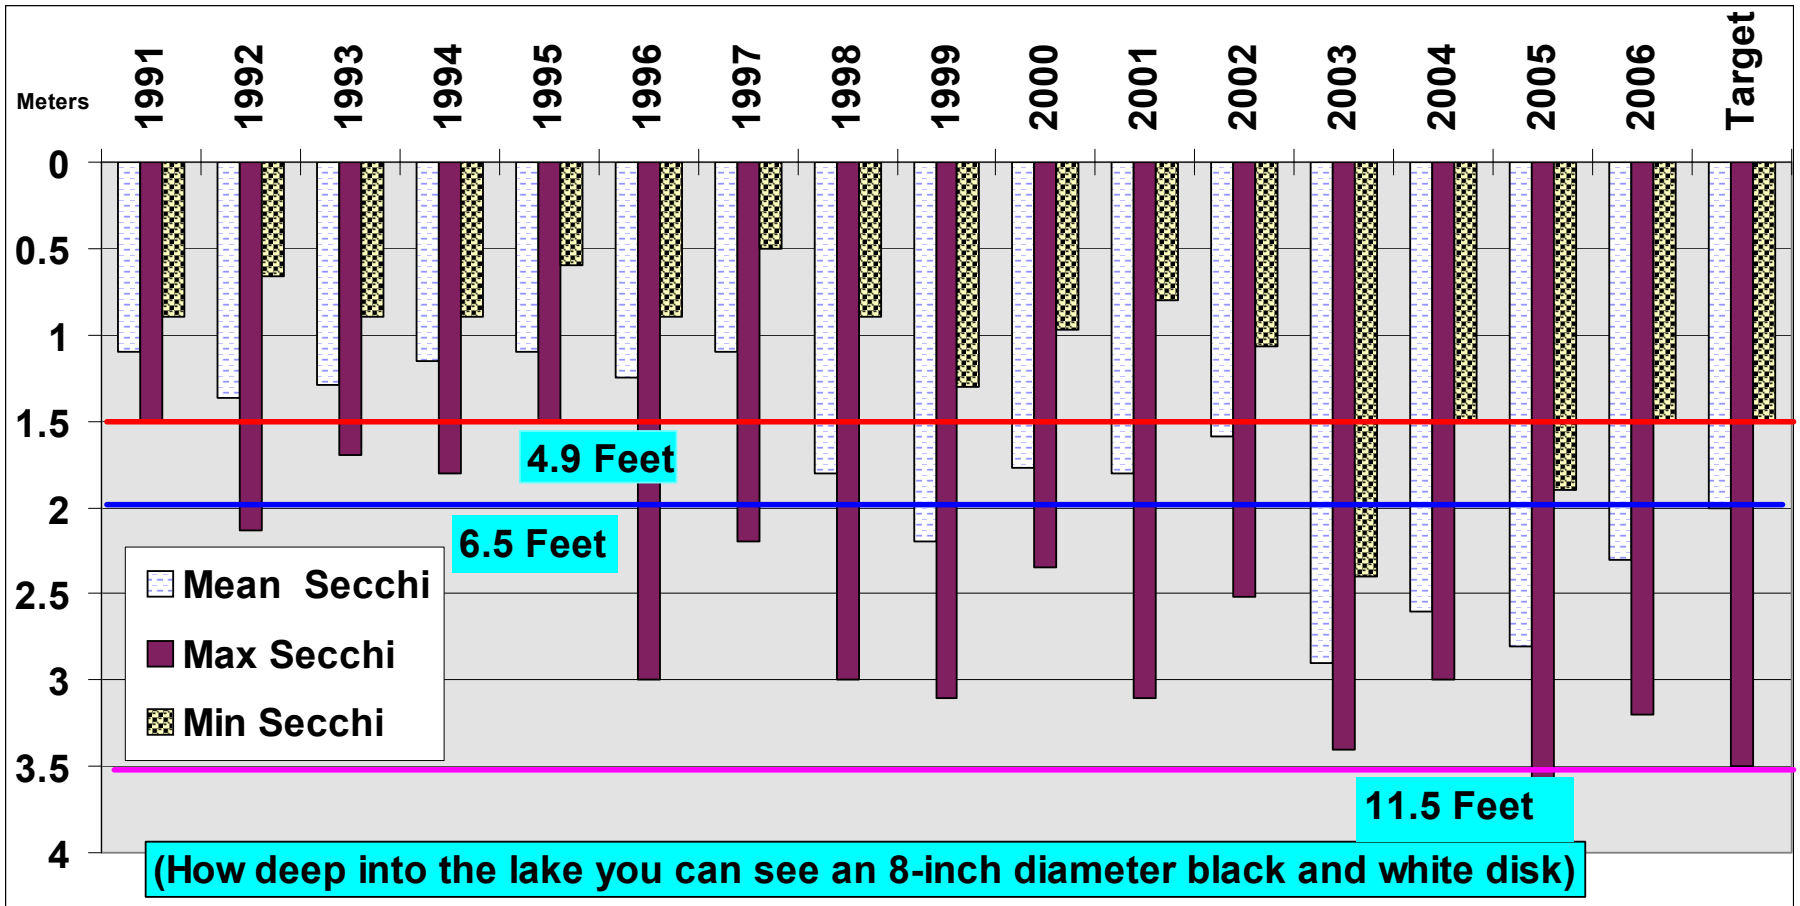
Meters
1991 1992 1993 1994 1995 1996 1997 1998 1999 2000 2001 2002 2003 2004 2005 2006 Target

0
0.5
1
1.5
2
2.5
3
3.5
4

4.9 Feet
6.5 Feet
11.5 Feet

Mean Secchi
Max Secchi
Min Secchi

(How deep into the lake you can see an 8-inch diameter black and white disk)